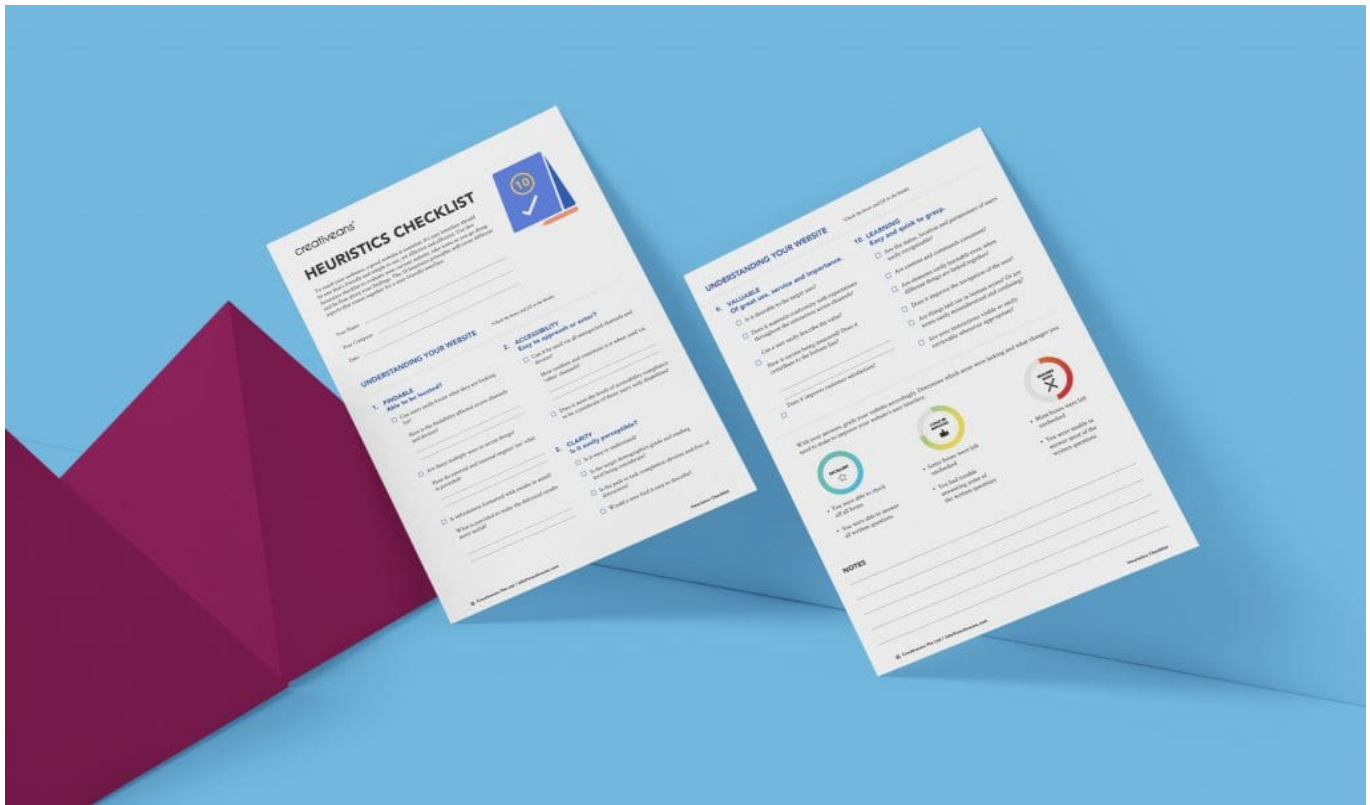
creativeans

HEURISTICS CHECKLIST

10

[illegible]

Your Name
Your Company
Date

UNDERSTANDING YOUR WEBSITE

1. FINDABLE
Able to be located?

Can users easily know what they are looking for?

Are there multiple ways to access things?

Is information formatted with results in mind?

2. ACCESSIBILITY
Easy to approach or enter?

Can it be used via all unexpected channels and devices?

Does it meet the levels of accessibility compliance?

3. CLARITY
Is it easily perceptible?

Is it easy to understand?

Is the path or task completion obvious and free of distractions?

Would a user find it easy to describe?

Creativeans Pte Ltd | info@creativeans.com

Heuristics Checklist

UNDERSTANDING YOUR WEBSITE

9. VALUABLE
Of great use, service and importance.

Is it desirable to the target user?

Can a user easily describe the value?

Does it improve customer satisfaction?

10. LEARNING
Easy and quick to grasp.

Are the status, location and permanence of users easily recognizable?

Are content and commands consistent?

Are elements easily learnable even where different things are linked together?

Does it improve the navigation of the user?

Are your instructions visible or easily retrievable whenever appropriate?

With your answers, grade your website accordingly. Determine which areas were lacking and what changes you need to make to improve your website's user interface.

EXCELLENT

You were able to check all of the boxes.

You were able to answer all written questions.

Lesser boxes were left unchecked.

You had trouble answering some of the written questions.

Many boxes were left unchecked.

You were unable to answer most of the written questions.

NOTES

Creativeans Pte Ltd | info@creativeans.com

Heuristics Checklist